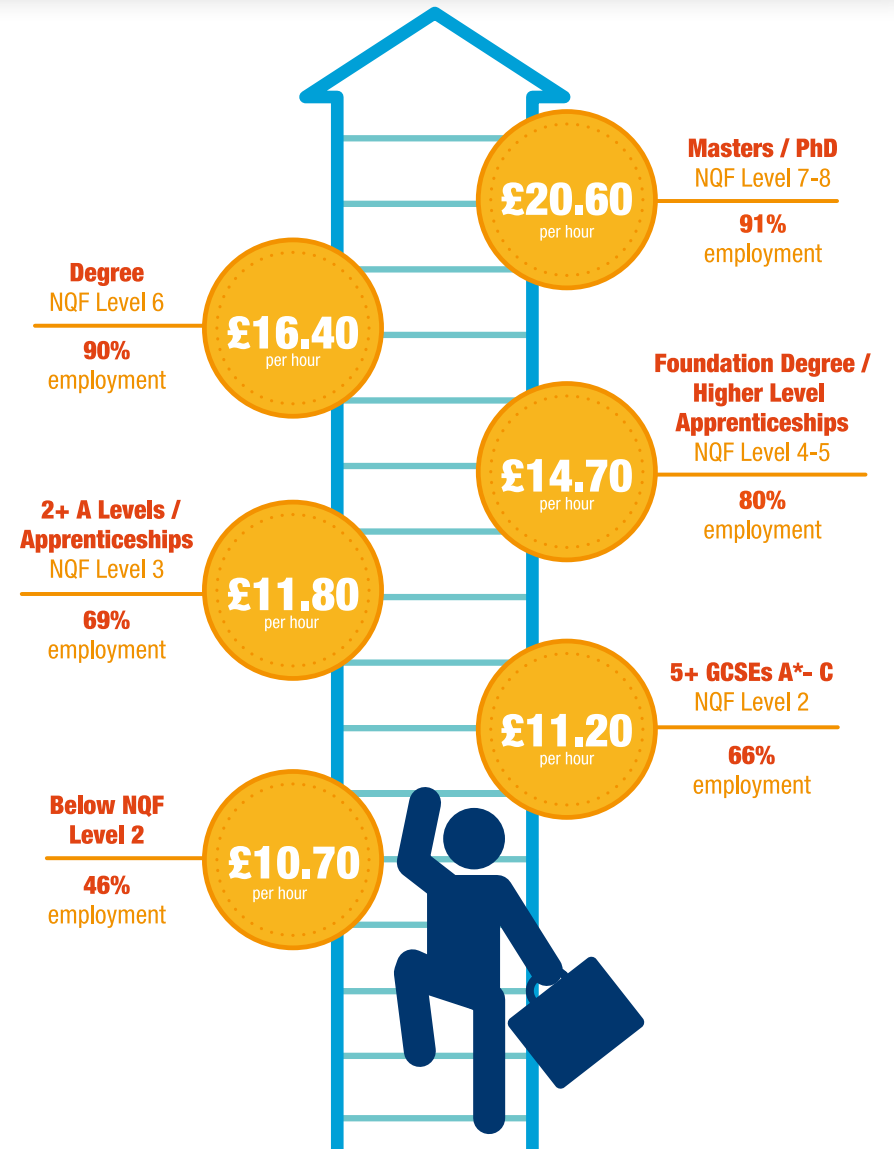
Masters / PhD
NQF Level 7-8
91%
employment

£20.60
per hour

Degree
NQF Level 6
90%
employment

£16.40
per hour

Foundation Degree / Higher Level Apprenticeships
NQF Level 4-5
80%
employment

£14.70
per hour

2+ A Levels / Apprenticeships
NQF Level 3
69%
employment

£11.80
per hour

5+ GCSEs A*- C
NQF Level 2
66%
employment

£11.20
per hour

Below NQF Level 2
46%
employment

£10.70
per hour